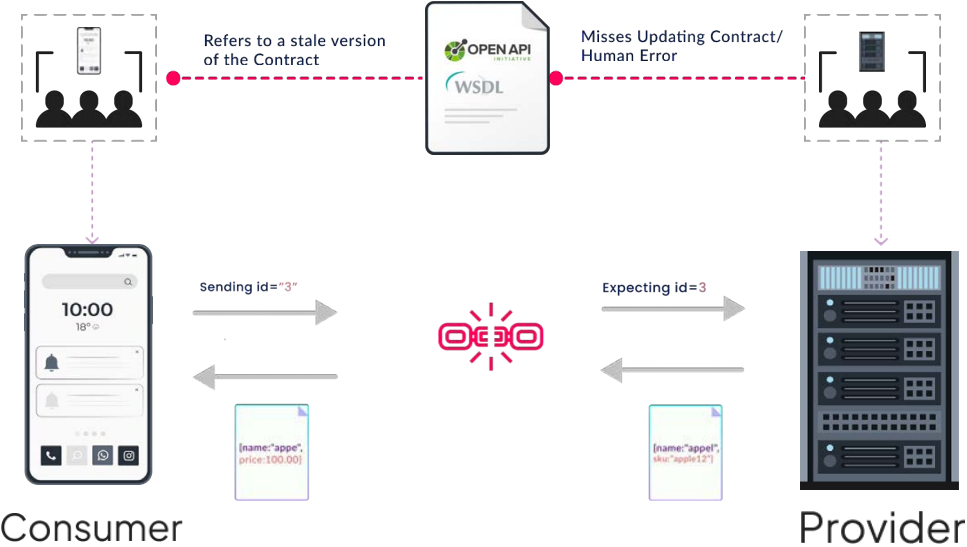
Refers to a stale version of the Contract

OPEN API INITIATIVE

WSDL

Misses Updating Contract/ Human Error

10:00

18°

Sending id="3"

Expecting id=3

[name:"appe", price:100.00]

[name:"appel", sku:"apple12"]

Consumer

Provider